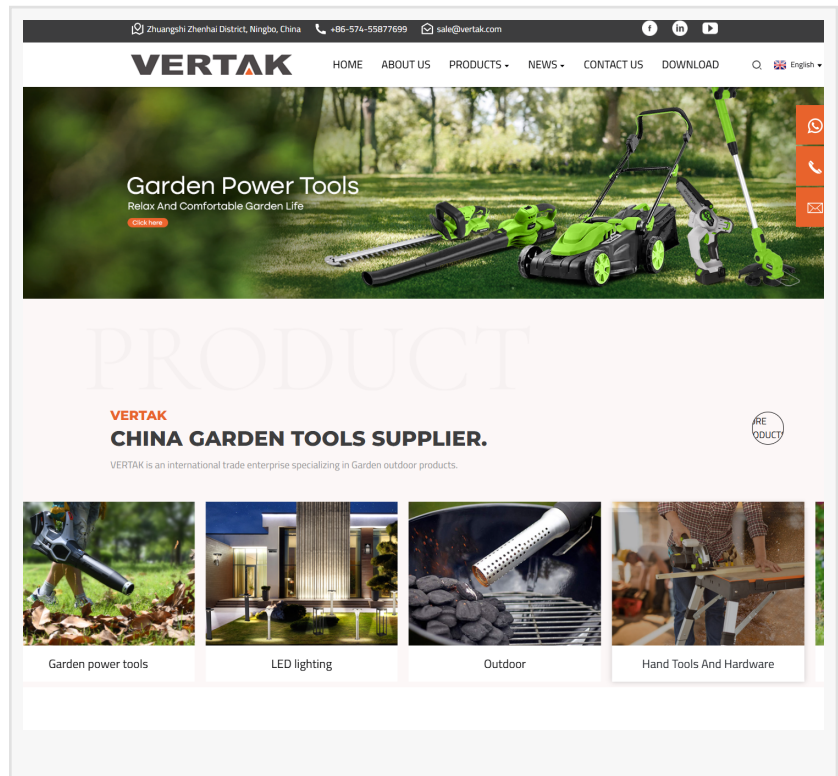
Zhuangshi Zhenhai District, Ningbo, China +86-574-55877699 sale@vertak.com

VERTAK

HOME ABOUT US PRODUCTS NEWS CONTACT US DOWNLOAD English

Garden Power Tools
Relax And Comfortable Garden Life
Click here

PRODUCT

VERTAK
CHINA GARDEN TOOLS SUPPLIER.
VERTAK is an international trade enterprise specializing in Garden outdoor products.

RE ODUCT

Garden power tools
LED lighting
Outdoor
Hand Tools And Hardware